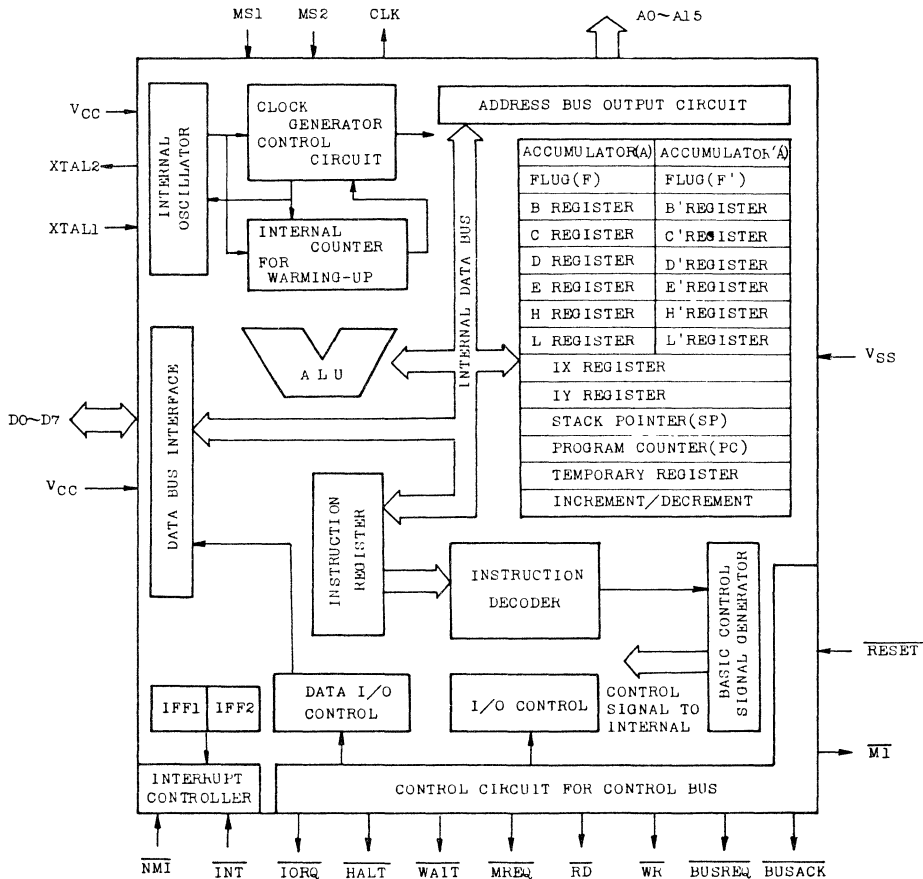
MS1 MS2 CLK

A0~A15

$V_{CC}$

XTAL2

XTAL1

INTERNAL OSCILLATOR

CLOCK GENERATOR CONTROL CIRCUIT

INTERNAL COUNTER FOR WARMING-UP

ADDRESS BUS OUTPUT CIRCUIT

INTERNAL DATA BUS

| ACCUMULATOR(A) | ACCUMULATOR(A') |
|---|---|
| FLUG(F) | FLUG(F') |
| B REGISTER | B'REGISTER |
| C REGISTER | C'REGISTER |
| D REGISTER | D'REGISTER |
| E REGISTER | E'REGISTER |
| H REGISTER | H'REGISTER |
| L REGISTER | L'REGISTER |
| IX REGISTER | |
| IY REGISTER | |
| STACK POINTER(SP) | |
| PROGRAM COUNTER(PC) | |
| TEMPORARY REGISTER | |
| INCREMENT/DECREMENT | |

$V_{SS}$

ALU

D0~D7

$V_{CC}$

DATA BUS INTERFACE

INSTRUCTION REGISTER

INSTRUCTION DECODER

BASIC CONTROL SIGNAL GENERATOR

$\overline{RESET}$

CONTROL SIGNAL TO INTERNAL

IFF1 IFF2

DATA I/O CONTROL

I/O CONTROL

$\overline{M1}$

INTERRUPT CONTROLLER

CONTROL CIRCUIT FOR CONTROL BUS

$\overline{NMI}$ $\overline{INT}$ $\overline{IORQ}$ $\overline{HALT}$ $\overline{WAIT}$ $\overline{MREQ}$ $\overline{RD}$ $\overline{WR}$ $\overline{BUSREQ}$ $\overline{BUSACK}$